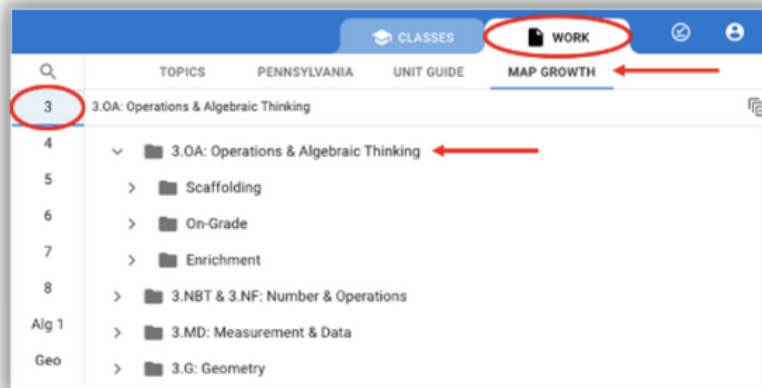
CLASSES
WORK

TOPICS
PENNSYLVANIA
UNIT GUIDE
MAP GROWTH

3
4
5
6
7
8
Alg 1
Geo

3.OA: Operations & Algebraic Thinking

3.OA: Operations & Algebraic Thinking
Scaffolding
On-Grade
Enrichment
3.NBT & 3.NF: Number & Operations
3.MD: Measurement & Data
3.G: Geometry